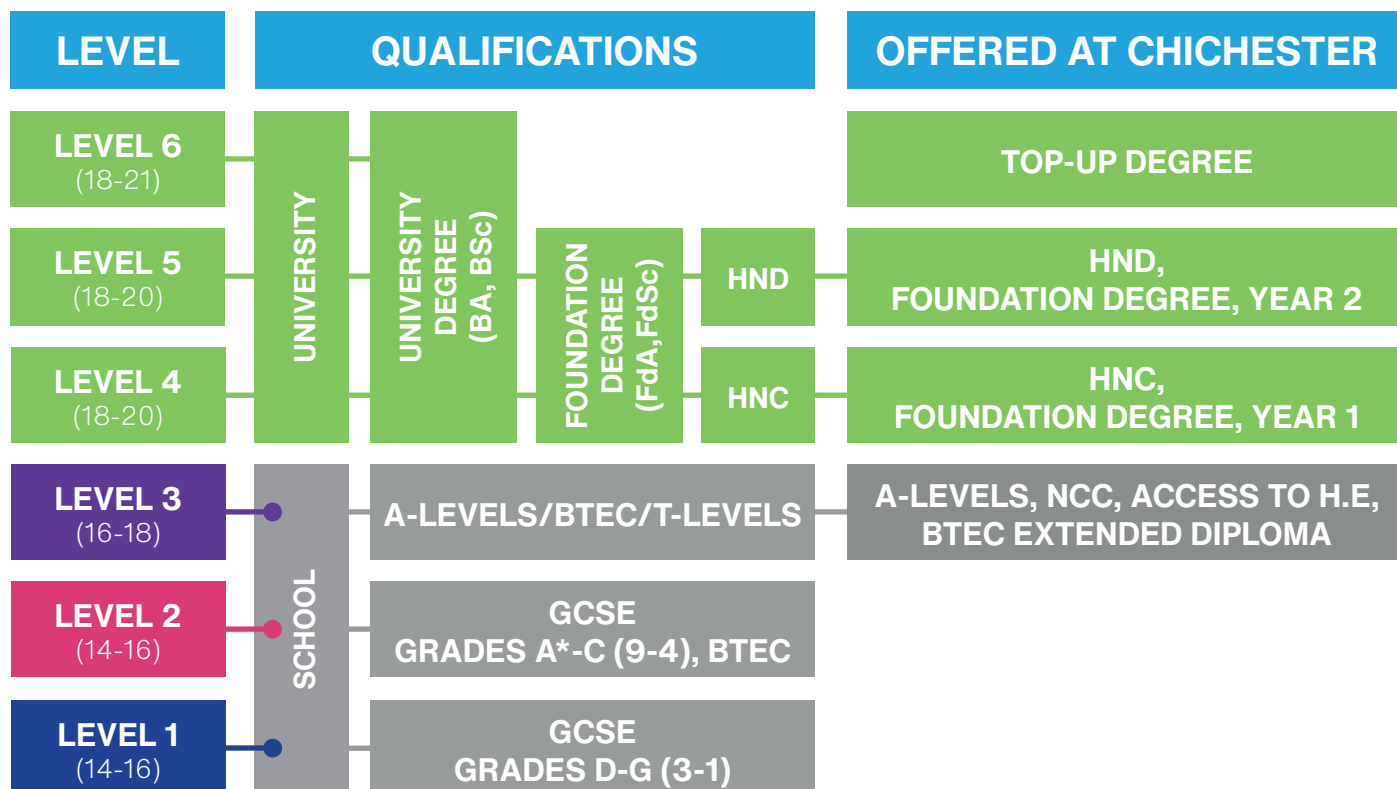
LEVEL

QUALIFICATIONS

OFFERED AT CHICHESTER

LEVEL 6
(18-21)

LEVEL 5
(18-20)

LEVEL 4
(18-20)

UNIVERSITY

UNIVERSITY DEGREE (BA, BSc)

FOUNDATION DEGREE (FdA, FdSc)

HND

HNC

TOP-UP DEGREE

HND,
FOUNDATION DEGREE, YEAR 2

HNC,
FOUNDATION DEGREE, YEAR 1

LEVEL 3
(16-18)

LEVEL 2
(14-16)

LEVEL 1
(14-16)

SCHOOL

A-LEVELS/BTEC/T-LEVELS

A-LEVELS, NCC, ACCESS TO H.E,
BTEC EXTENDED DIPLOMA

GCSE
GRADES A*-C (9-4), BTEC

GCSE
GRADES D-G (3-1)